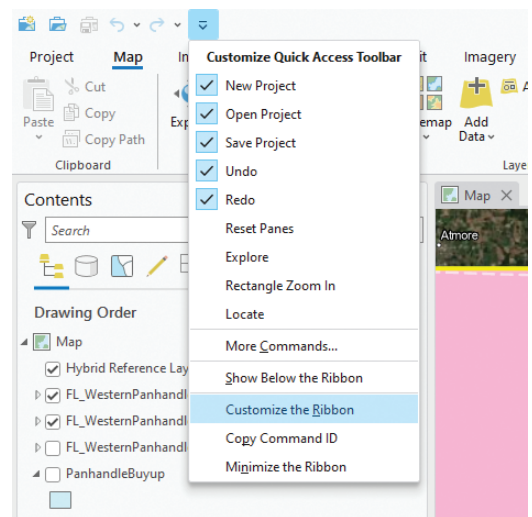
Project Map In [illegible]it Imagery

Paste Cut Copy Copy Path Clipboard

Exp

emap Add Data Laye

Customize Quick Access Toolbar
New Project
Open Project
Save Project
Undo
Redo
Reset Panes
Explore
Rectangle Zoom In
Locate
More Commands...
Show Below the Ribbon
Customize the Ribbon
Copy Command ID
Minimize the Ribbon

Contents
Search
Drawing Order
Map
Hybrid Reference Lay
FL_WesternPanhandl
FL_WesternPanhandl
FL_WesternPanhandl
PanhandleBuyup

Map
Atmore